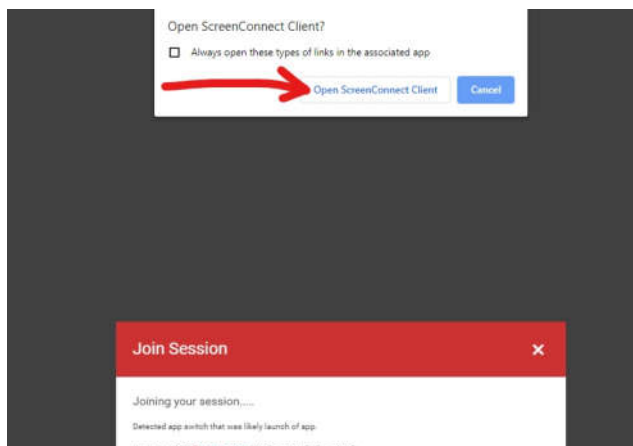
Open ScreenConnect Client?

Always open these types of links in the associated app

Open ScreenConnect Client

Cancel

Join Session

×

Joining your session.....

Detected app switch that was likely launch of app.

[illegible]